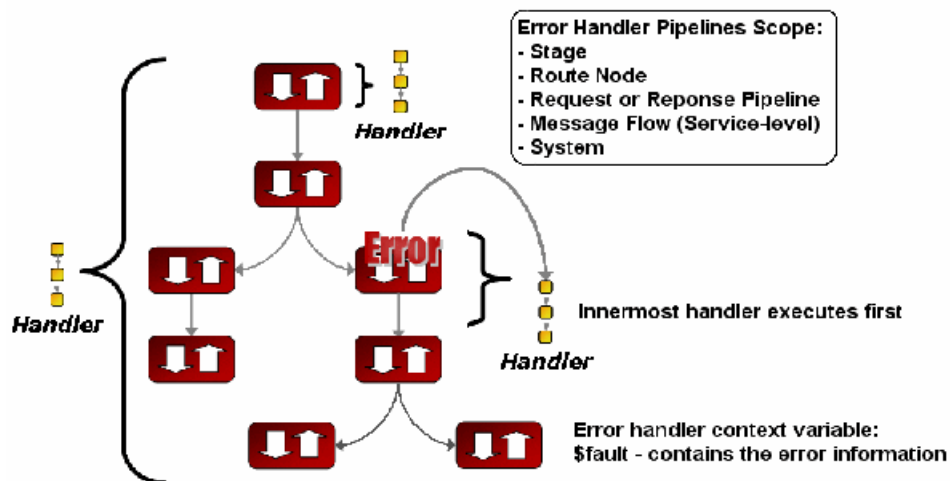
Error Handler Pipelines Scope:
- Stage
- Route Node
- Request or Reponse Pipeline
- Message Flow (Service-level)
- System

Handler

Error

Handler

Innermost handler executes first

Handler

Error handler context variable:
$fault - contains the error information